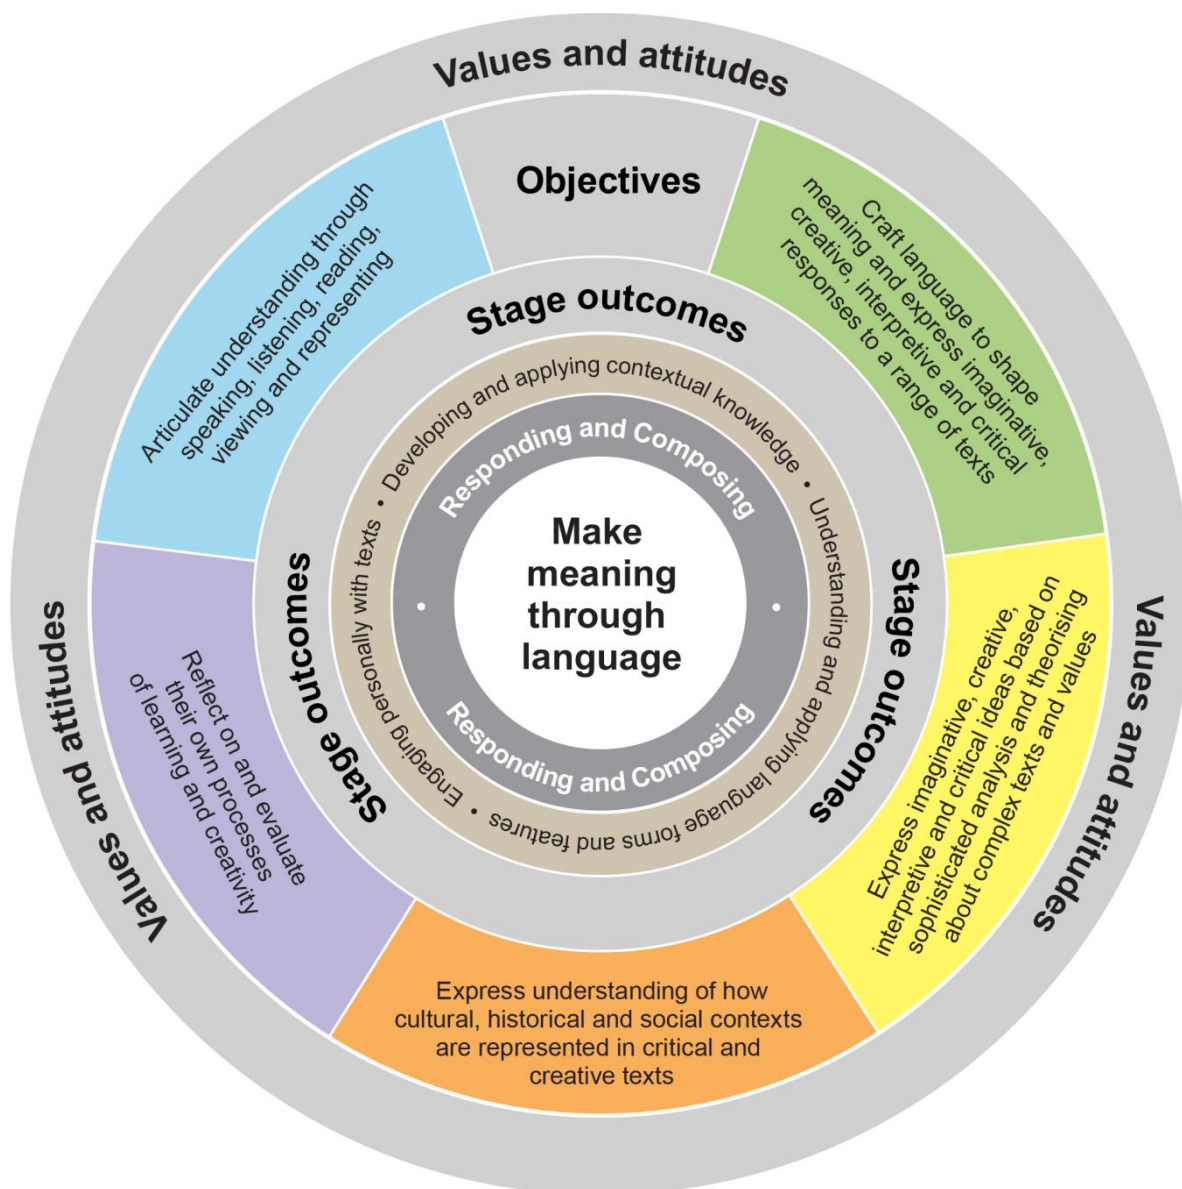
Values and attitudes

Objectives

Articulate understanding through speaking, listening, reading, viewing and representing

Craft language to shape meaning and express imaginative, creative, interpretive and critical responses to a range of texts

Stage outcomes

Developing and applying contextual knowledge • Understanding and applying language forms and features • Engaging personally with texts •

Responding and Composing

Make meaning through language

Responding and Composing

Stage outcomes

Stage outcomes

Values and attitudes

Reflect on and evaluate their own processes of learning and creativity

Express imaginative, creative, interpretive and critical ideas based on sophisticated analysis and theorising about complex texts and values

Values and attitudes

Express understanding of how cultural, historical and social contexts are represented in critical and creative texts